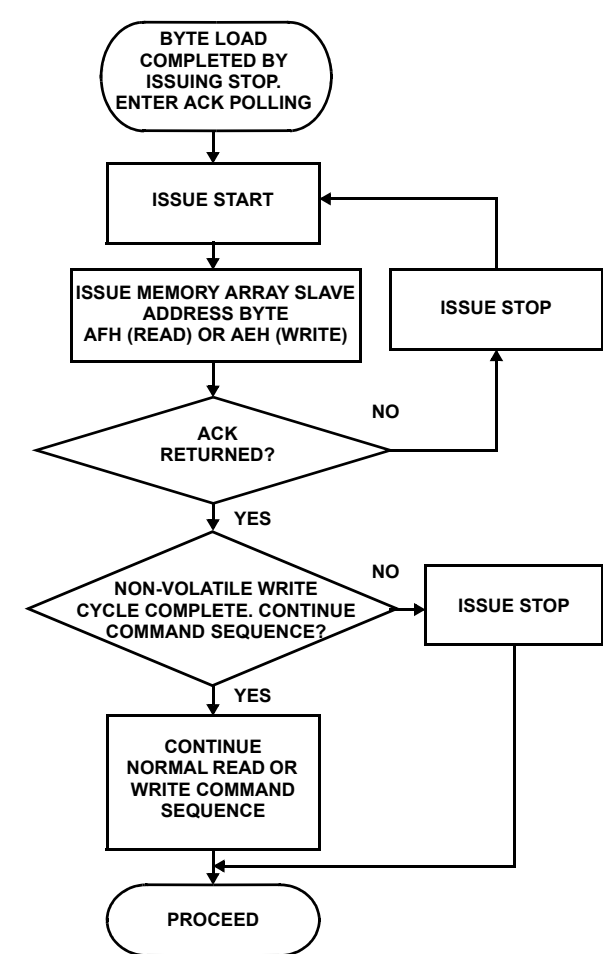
BYTE LOAD COMPLETED BY ISSUING STOP. ENTER ACK POLLING

ISSUE START

ISSUE MEMORY ARRAY SLAVE ADDRESS BYTE AFH (READ) OR AEH (WRITE)

ISSUE STOP

NO

ACK RETURNED?

YES

NON-VOLATILE WRITE CYCLE COMPLETE. CONTINUE COMMAND SEQUENCE?

NO

ISSUE STOP

YES

CONTINUE NORMAL READ OR WRITE COMMAND SEQUENCE

PROCEED